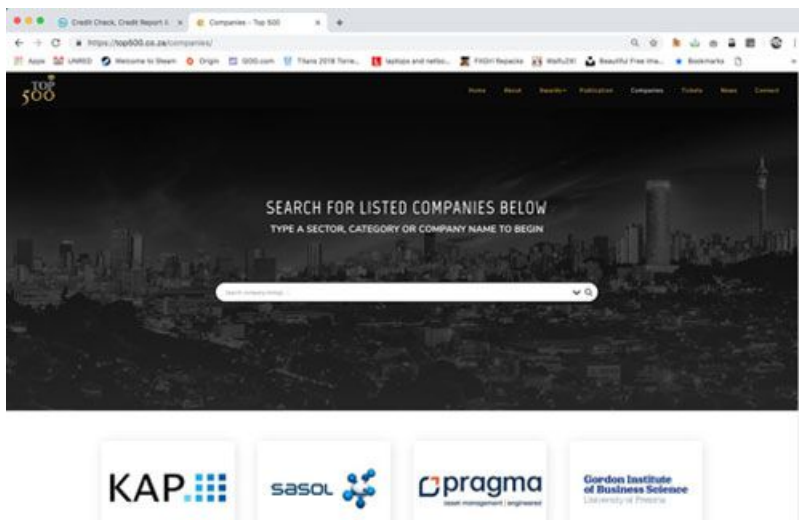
Credit Check, Credit Report & ×   Companies - Top 500 ×   +

https://top500.co.za/companies/

Apps   UNRED   Welcome to Steam   Origin   G2G.com   Titans 2018 Torre...   laptops and netbo...   FitGirl Repacks   WaifuSX   Beautiful Free Ima...   Bookmarks

TOP 500

Home   About   Awards   Publication   Companies   Tickets   News   Contact

SEARCH FOR LISTED COMPANIES BELOW

TYPE A SECTOR, CATEGORY OR COMPANY NAME TO BEGIN

Search company listings

KAP

sasol

pragma
asset management | engineered

Gordon Institute of Business Science
University of Pretoria